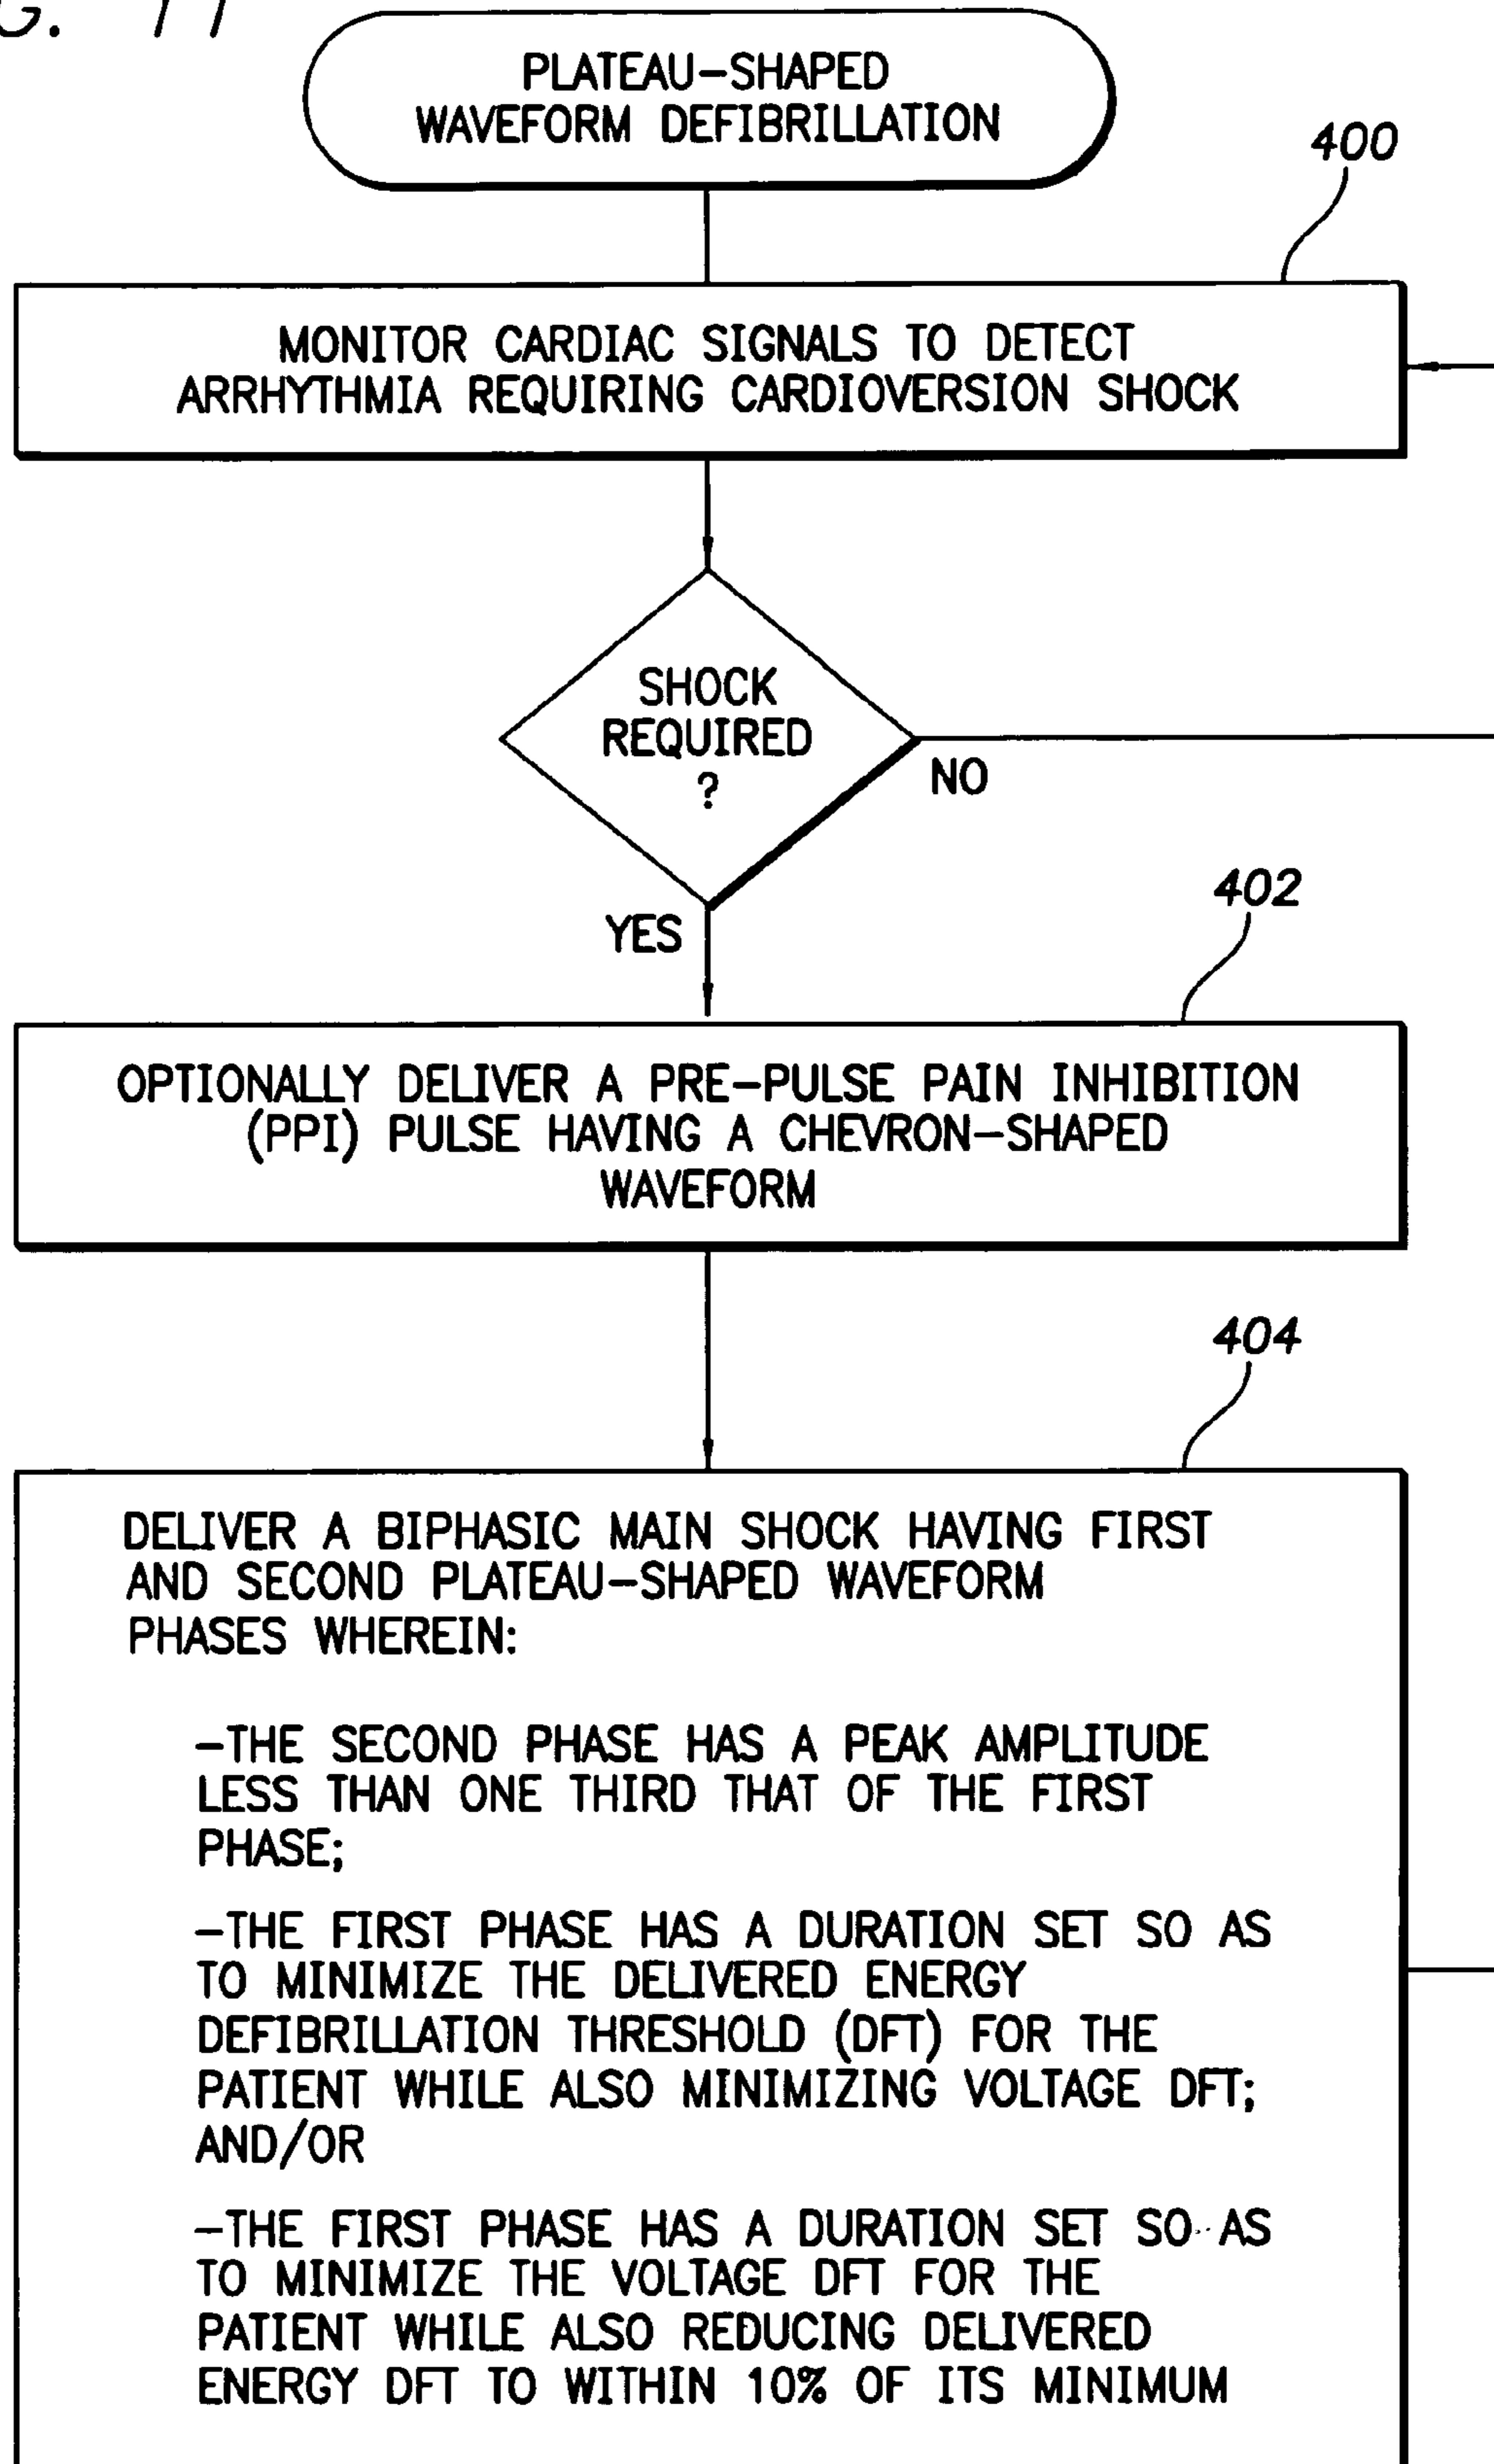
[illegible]G. 11

PLATEAU–SHAPED WAVEFORM DEFIBRILLATION

400

MONITOR CARDIAC SIGNALS TO DETECT ARRHYTHMIA REQUIRING CARDIOVERSION SHOCK

SHOCK REQUIRED ?

NO

YES

402

OPTIONALLY DELIVER A PRE–PULSE PAIN INHIBITION (PPI) PULSE HAVING A CHEVRON–SHAPED WAVEFORM

404

DELIVER A BIPHASIC MAIN SHOCK HAVING FIRST AND SECOND PLATEAU–SHAPED WAVEFORM PHASES WHEREIN:

–THE SECOND PHASE HAS A PEAK AMPLITUDE LESS THAN ONE THIRD THAT OF THE FIRST PHASE;

–THE FIRST PHASE HAS A DURATION SET SO AS TO MINIMIZE THE DELIVERED ENERGY DEFIBRILLATION THRESHOLD (DFT) FOR THE PATIENT WHILE ALSO MINIMIZING VOLTAGE DFT; AND/OR

–THE FIRST PHASE HAS A DURATION SET SO AS TO MINIMIZE THE VOLTAGE DFT FOR THE PATIENT WHILE ALSO REDUCING DELIVERED ENERGY DFT TO WITHIN 10% OF ITS MINIMUM